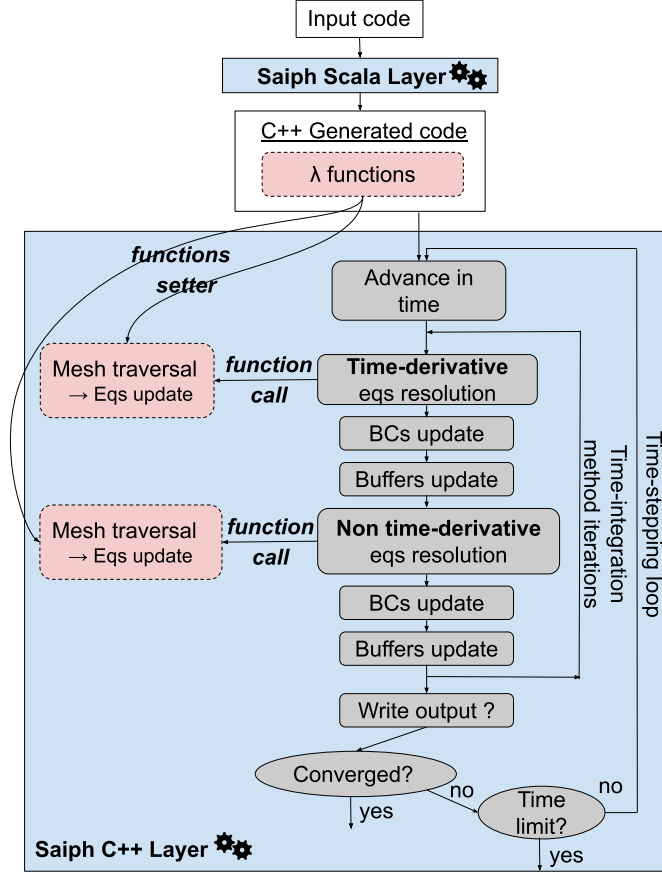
Input code

Saiph Scala Layer

C++ Generated code

λ functions

functions setter

Advance in time

Mesh traversal → Eqs update

function call

Time-derivative eqs resolution

BCs update

Buffers update

Mesh traversal → Eqs update

function call

Non time-derivative eqs resolution

BCs update

Buffers update

Time-integration method iterations

Time-stepping loop

Write output ?

Converged?

no

yes

Time limit?

no

yes

Saiph C++ Layer